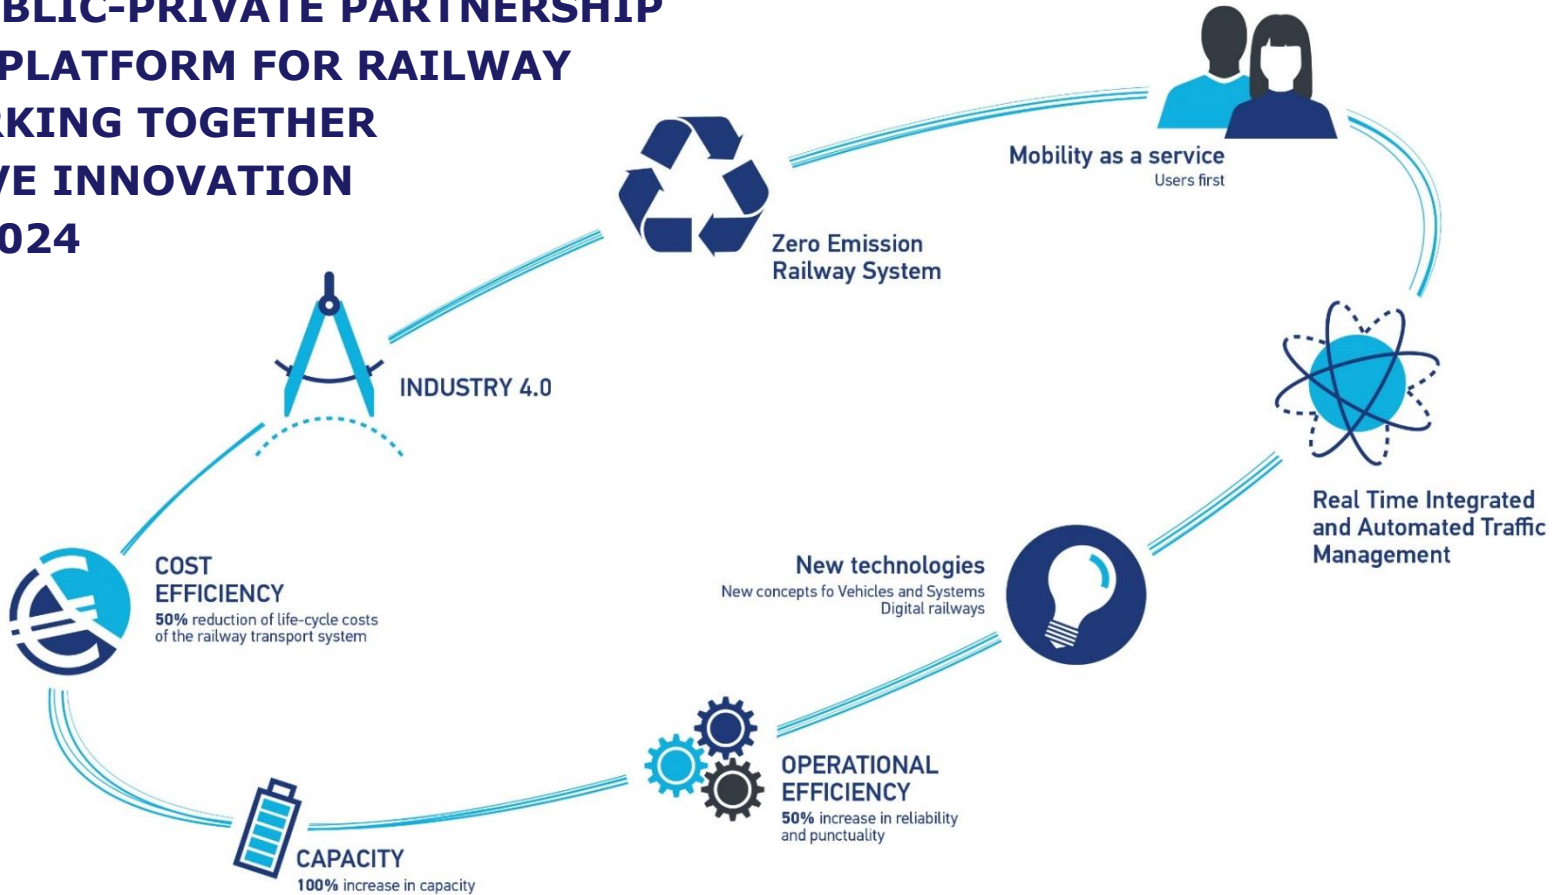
BLIC-PRIVATE PARTNERSHIP
PLATFORM FOR RAILWAY
RKING TOGETHER
VE INNOVATION
024

Zero Emission
Railway System

Mobility as a service
Users first

INDUSTRY 4.0

Real Time Integrated and Automated Traffic Management

COST EFFICIENCY
**50%** reduction of life-cycle costs of the railway transport system

New technologies
New concepts fo Vehicles and Systems
Digital railways

OPERATIONAL EFFICIENCY
**50%** increase in reliability and punctuality

CAPACITY
**100%** increase in capacity